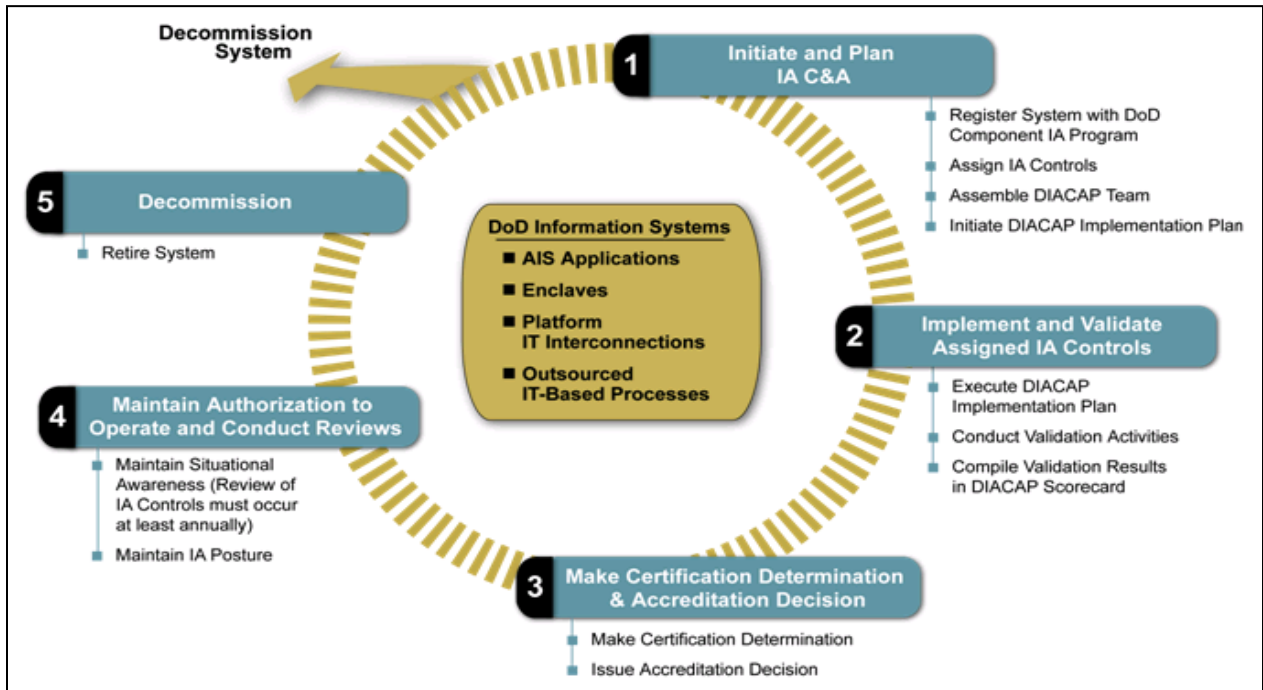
Decommission System

1 Initiate and Plan IA C&A

Register System with DoD Component IA Program

Assign IA Controls

Assemble DIACAP Team

Initiate DIACAP Implementation Plan

5 Decommission

Retire System

DoD Information Systems

AIS Applications

Enclaves

Platform IT Interconnections

Outsourced IT-Based Processes

2 Implement and Validate Assigned IA Controls

Execute DIACAP Implementation Plan

Conduct Validation Activities

Compile Validation Results in DIACAP Scorecard

4 Maintain Authorization to Operate and Conduct Reviews

Maintain Situational Awareness (Review of IA Controls must occur at least annually)

Maintain IA Posture

3 Make Certification Determination & Accreditation Decision

Make Certification Determination

Issue Accreditation Decision